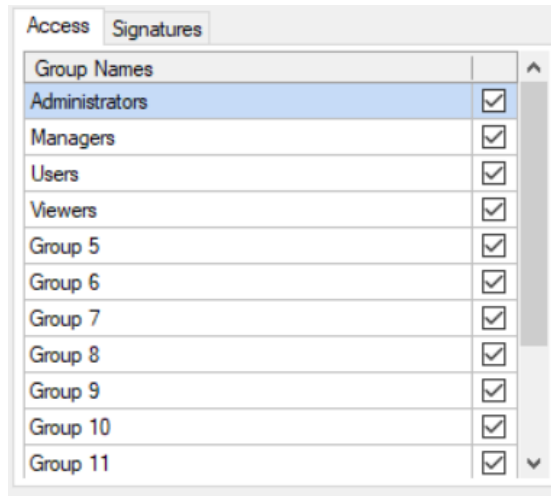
Access | Signatures

| Group Names | |
|---|---|
| Administrators | ☑ |
| Managers | ☑ |
| Users | ☑ |
| Viewers | ☑ |
| Group 5 | ☑ |
| Group 6 | ☑ |
| Group 7 | ☑ |
| Group 8 | ☑ |
| Group 9 | ☑ |
| Group 10 | ☑ |
| Group 11 | ☑ |